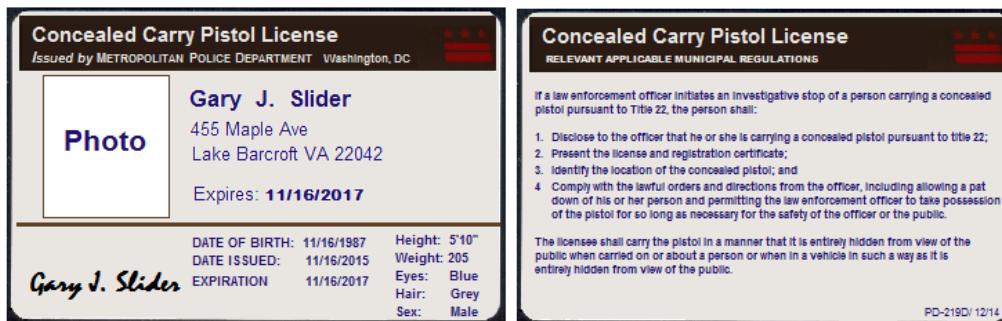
Concealed Carry Pistol License
Issued by METROPOLITAN POLICE DEPARTMENT Washington, DC

Photo

Gary J. Slider
455 Maple Ave
Lake Barcroft VA 22042

Expires: 11/16/2017

DATE OF BIRTH: 11/16/1987
DATE ISSUED: 11/16/2015
EXPIRATION 11/16/2017

Height: 5'10"
Weight: 205
Eyes: Blue
Hair: Grey
Sex: Male

Gary J. Slider

Concealed Carry Pistol License
RELEVANT APPLICABLE MUNICIPAL REGULATIONS

If a law enforcement officer initiates an investigative stop of a person carrying a concealed pistol pursuant to Title 22, the person shall:

1. Disclose to the officer that he or she is carrying a concealed pistol pursuant to title 22;
2. Present the license and registration certificate;
3. Identify the location of the concealed pistol; and
4 Comply with the lawful orders and directions from the officer, including allowing a pat down of his or her person and permitting the law enforcement officer to take possession of the pistol for so long as necessary for the safety of the officer or the public.

The licensee shall carry the pistol in a manner that it is entirely hidden from view of the public when carried on or about a person or when in a vehicle in such a way as it is entirely hidden from view of the public.

PD-219D/ 12/14